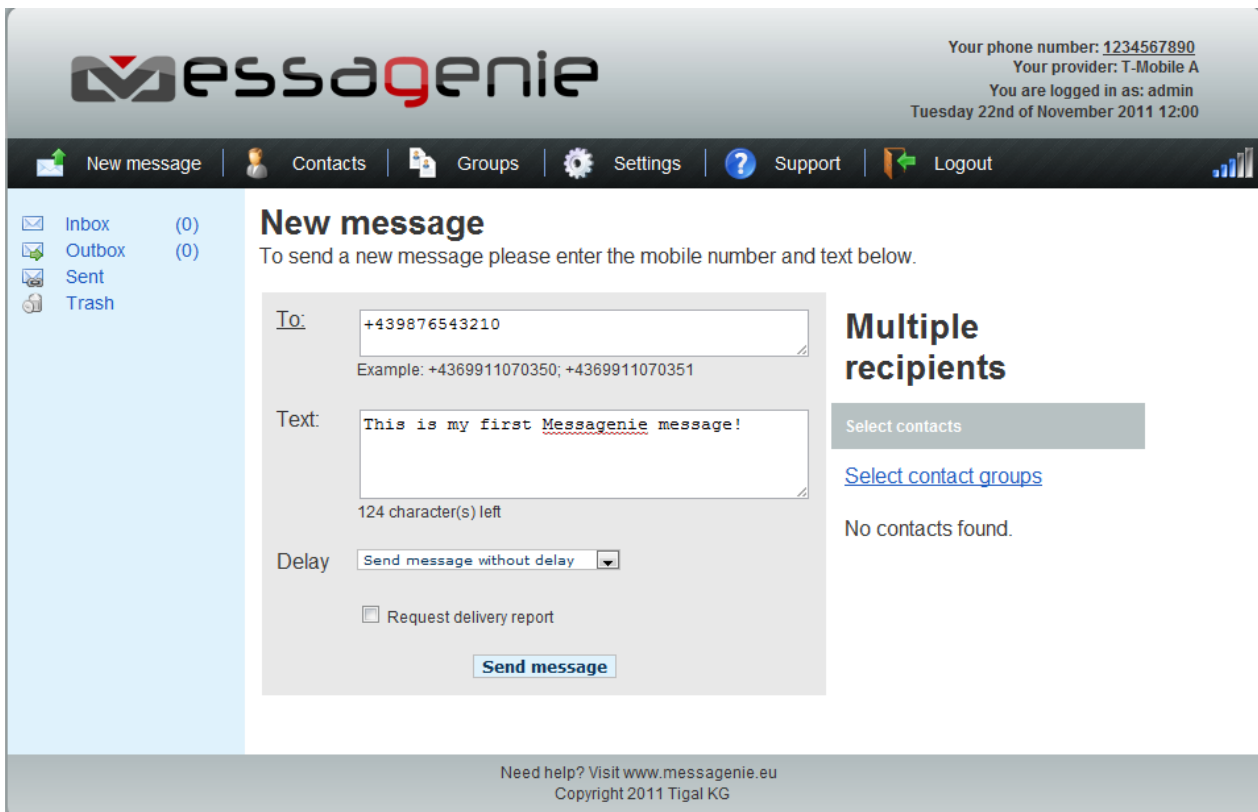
Messagenie

Your phone number: 1234567890
Your provider: T-Mobile A
You are logged in as: admin
Tuesday 22nd of November 2011 12:00

New message | Contacts | Groups | Settings | Support | Logout

Inbox (0)
Outbox (0)
Sent
Trash

New message
To send a new message please enter the mobile number and text below.

To: +439876543210
Example: +4369911070350; +4369911070351

Text: This is my first Messagenie message!
124 character(s) left

Delay Send message without delay

Request delivery report

Send message

Multiple recipients

Select contacts

Select contact groups

No contacts found.

Need help? Visit www.messagenie.eu
Copyright 2011 Tigal KG